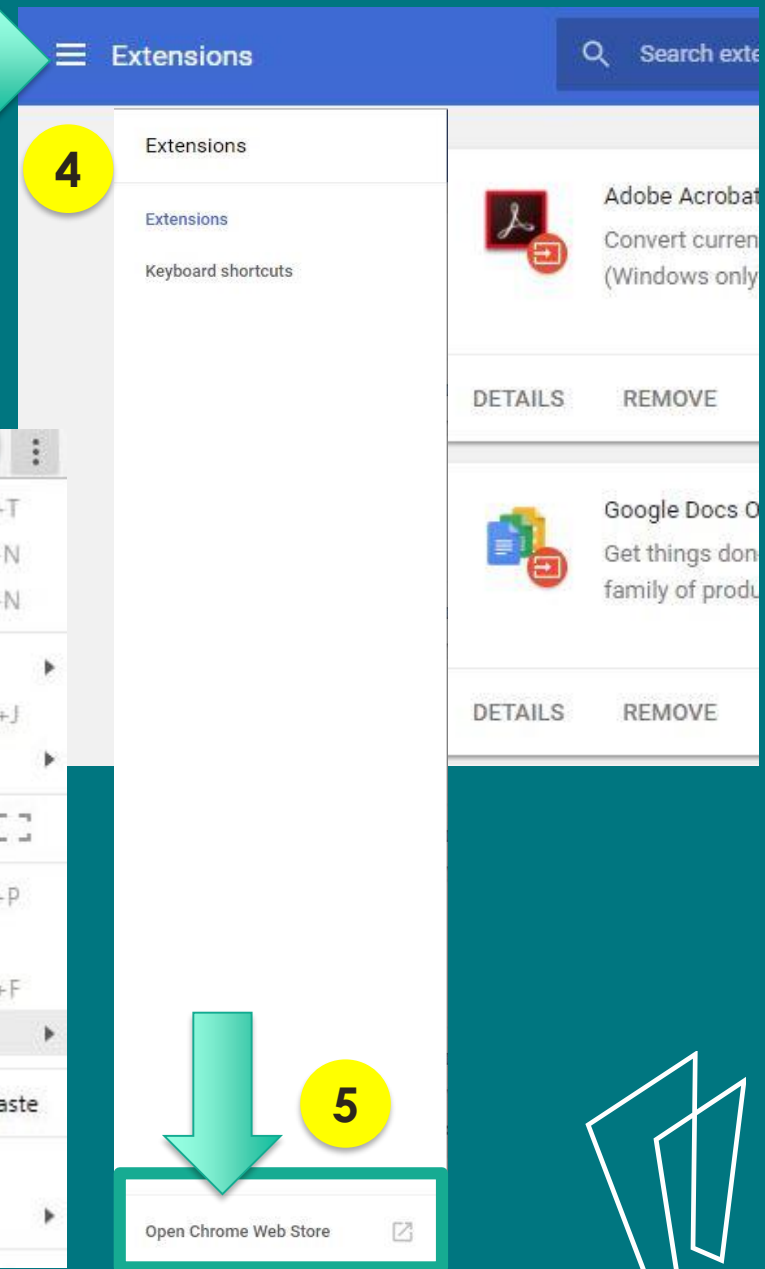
Extensions

Search exte

4

Extensions

Extensions

Keyboard shortcuts

Adobe Acrobat

Convert curren

(Windows only

DETAILS

REMOVE

Google Docs O

Get things don

family of produ

DETAILS

REMOVE

-T

-N

-N

+J

-P

+F

aste

5

Open Chrome Web Store